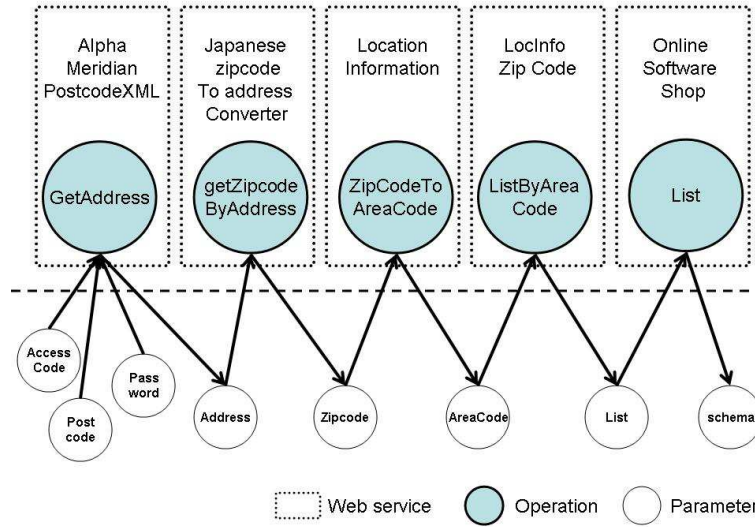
Alpha Meridian PostcodeXML

GetAddress

Japanese zipcode To address Converter

getZipcode ByAddress

Location Information

ZipCodeTo AreaCode

LocInfo Zip Code

ListByArea Code

Online Software Shop

List

Access Code

Post code

Pass word

Address

Zipcode

AreaCode

List

schema

Web service

Operation

Parameter